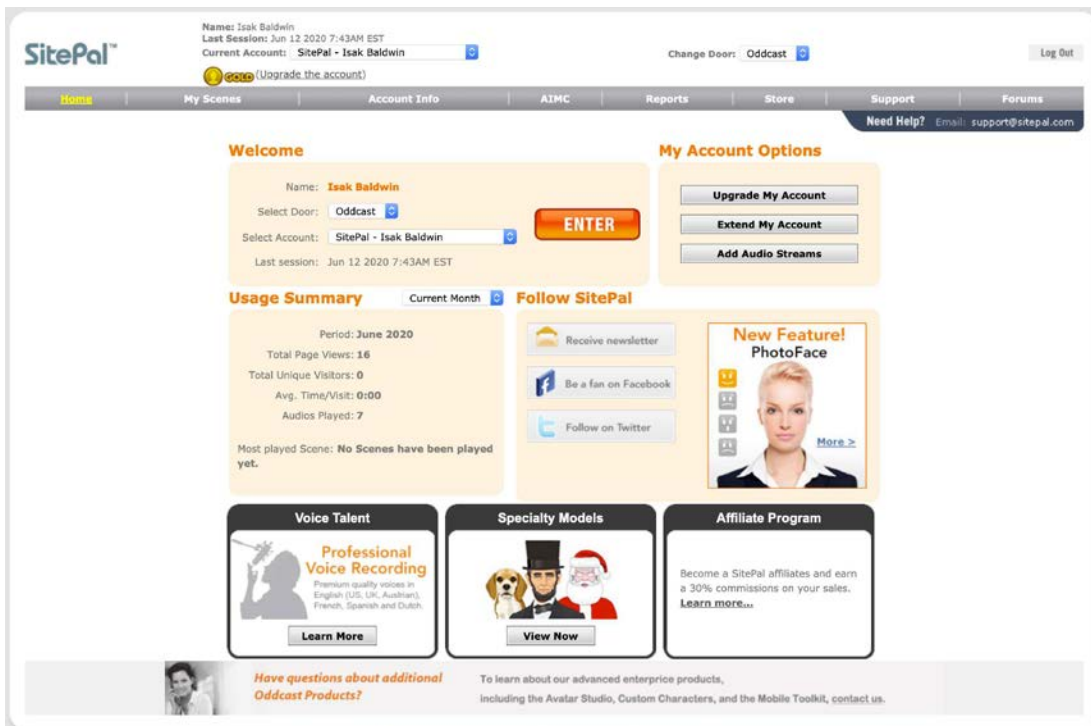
SitePal™

Name: Isak Baldwin
Last Session: Jun 12 2020 7:43AM EST
Current Account: SitePal - Isak Baldwin

GOLD (Upgrade the account)

Change Door: Oddcast

Log Out

Home | My Scenes | Account Info | AIMC | Reports | Store | Support | Forums

Need Help? Email: support@sitepal.com

Welcome

Name: Isak Baldwin
Select Door: Oddcast
Select Account: SitePal - Isak Baldwin
Last session: Jun 12 2020 7:43AM EST

ENTER

My Account Options

Upgrade My Account
Extend My Account
Add Audio Streams

Usage Summary

Current Month

Period: June 2020
Total Page Views: 16
Total Unique Visitors: 0
Avg. Time/Visit: 0:00
Audios Played: 7

Most played Scene: No Scenes have been played yet.

Follow SitePal

Receive newsletter
Be a fan on Facebook
Follow on Twitter

New Feature!
PhotoFace
More >

Voice Talent

Professional Voice Recording
Premium quality voices in English (US, UK, Austrian), French, Spanish and Dutch.

Learn More

Specialty Models

View Now

Affiliate Program

Become a SitePal affiliates and earn a 30% commissions on your sales.
Learn more...

Have questions about additional Oddcast Products?

To learn about our advanced enterprice products, including the Avatar Studio, Custom Characters, and the Mobile Toolkit, contact us.